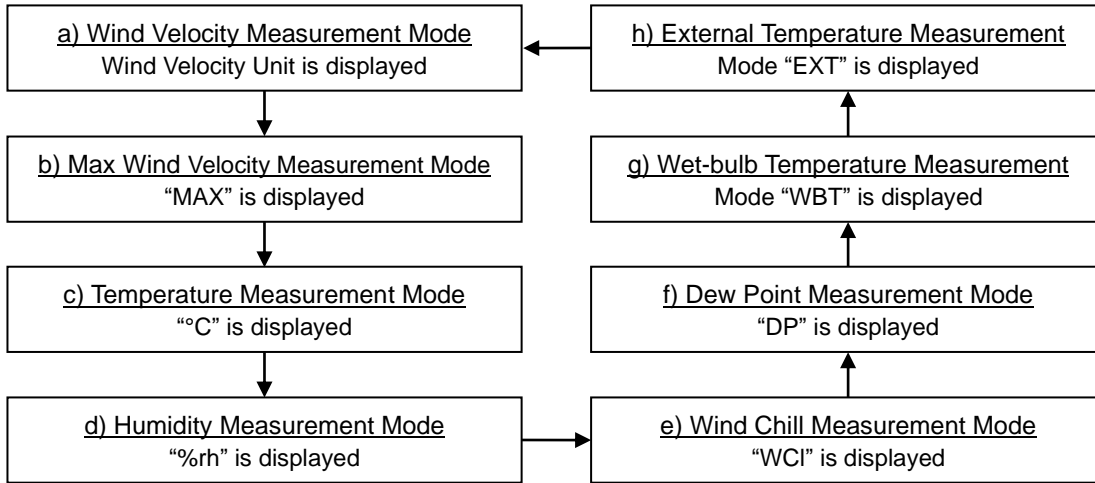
a) Wind Velocity Measurement Mode
Wind Velocity Unit is displayed

b) Max Wind Velocity Measurement Mode
“MAX” is displayed

c) Temperature Measurement Mode
“°C” is displayed

d) Humidity Measurement Mode
“%rh” is displayed

e) Wind Chill Measurement Mode
“WCI” is displayed

f) Dew Point Measurement Mode
“DP” is displayed

g) Wet-bulb Temperature Measurement
Mode “WBT” is displayed

h) External Temperature Measurement
Mode “EXT” is displayed